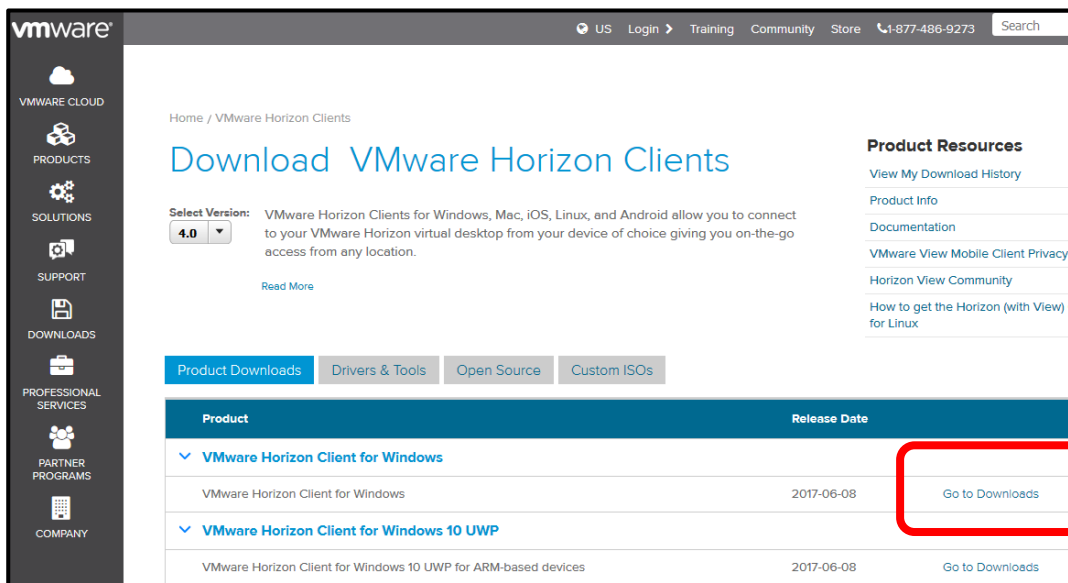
vmware®

US Login Training Community Store 1-877-486-9273 Search

VMWARE CLOUD
PRODUCTS
SOLUTIONS
SUPPORT
DOWNLOADS
PROFESSIONAL SERVICES
PARTNER PROGRAMS
COMPANY

Home / VMware Horizon Clients

Download VMware Horizon Clients

Select Version:
4.0

VMware Horizon Clients for Windows, Mac, iOS, Linux, and Android allow you to connect to your VMware Horizon virtual desktop from your device of choice giving you on-the-go access from any location.

Read More

Product Resources
View My Download History
Product Info
Documentation
VMware View Mobile Client Privacy
Horizon View Community
How to get the Horizon (with View) for Linux

Product Downloads | Drivers & Tools | Open Source | Custom ISOs

| Product | Release Date | |
|---|---|---|
| VMware Horizon Client for Windows | | |
| VMware Horizon Client for Windows | 2017-06-08 | Go to Downloads |
| VMware Horizon Client for Windows 10 UWP | | |
| VMware Horizon Client for Windows 10 UWP for ARM-based devices | 2017-06-08 | Go to Downloads |